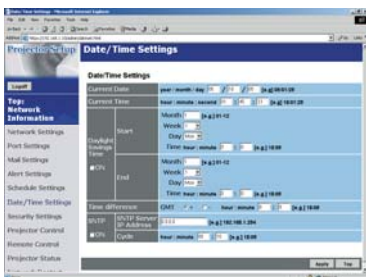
Projector Setup
Date/Time Settings

Logoff

Top: Network Information

Network Settings
Port Settings
Mail Settings
Alert Settings
Schedule Settings
Date/Time Settings
Security Settings
Projector Control
Remote Control
Projector Status

Date/Time Settings

| | | |
|---|---|---|
| Current Date | | year / month / day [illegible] / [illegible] / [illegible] [e.g.] 09/01/20 |
| Current Time | | hour : minute : second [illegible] : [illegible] : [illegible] [e.g.] 16:01:20 |
| Daylight Savings Time ON | Start | Month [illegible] [e.g.] 01-12 Week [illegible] Day Mon Time hour : minute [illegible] : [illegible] [e.g.] 18:00 |
| | End | Month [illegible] [e.g.] 01-12 Week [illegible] Day Mon Time hour : minute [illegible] : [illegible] [e.g.] 18:00 |
| Time difference | | GMT hour : minute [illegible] : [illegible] [e.g.] 10:00 |
| SNTP ON | SNTP Server IP Address | 0.0.0.0 [e.g.] 192.168.1.254 |
| | Cycle | hour : minute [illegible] : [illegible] |

Apply Top